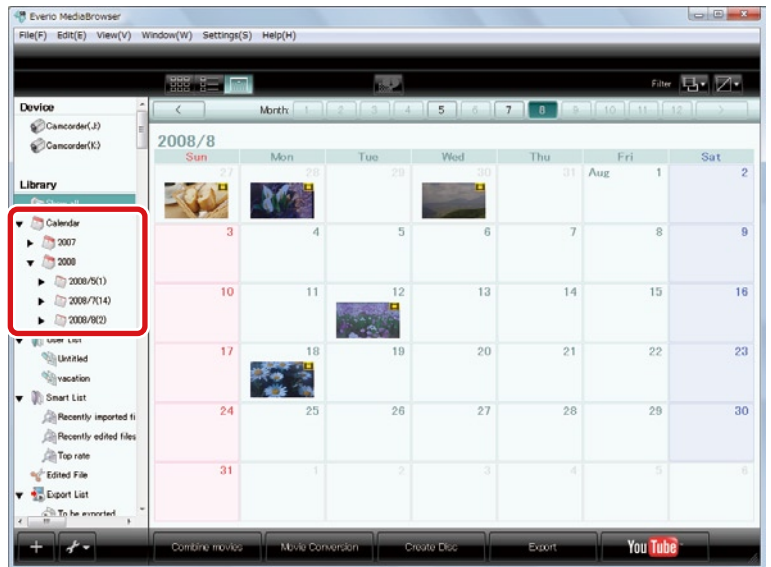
Everio MediaBrowser

File(F) Edit(E) View(V) Window(W) Settings(S) Help(H)

Filter

Device

Camcorder(J)

Camcorder(K)

Library

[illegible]

Calendar

2007

2008

2008/5(1)

2008/7(14)

2008/8(2)

User List

Untitled

vacation

Smart List

Recently imported fi

Recently edited files

Top rate

Edited File

Export List

To be exported

Month 1 2 3 4 5 6 7 8 9 10 11 12

2008/8

| Sun | Mon | Tue | Wed | Thu | Fri | Sat |
|---|---|---|---|---|---|---|
| 27 | 28 | 29 | 30 | 31 | Aug 1 | 2 |
| 3 | 4 | 5 | 6 | 7 | 8 | 9 |
| 10 | 11 | 12 | 13 | 14 | 15 | 16 |
| 17 | 18 | 19 | 20 | 21 | 22 | 23 |
| 24 | 25 | 26 | 27 | 28 | 29 | 30 |
| 31 | 1 | 2 | 3 | 4 | 5 | 6 |

+

Combine movies Movie Conversion Create Disc Export YouTube